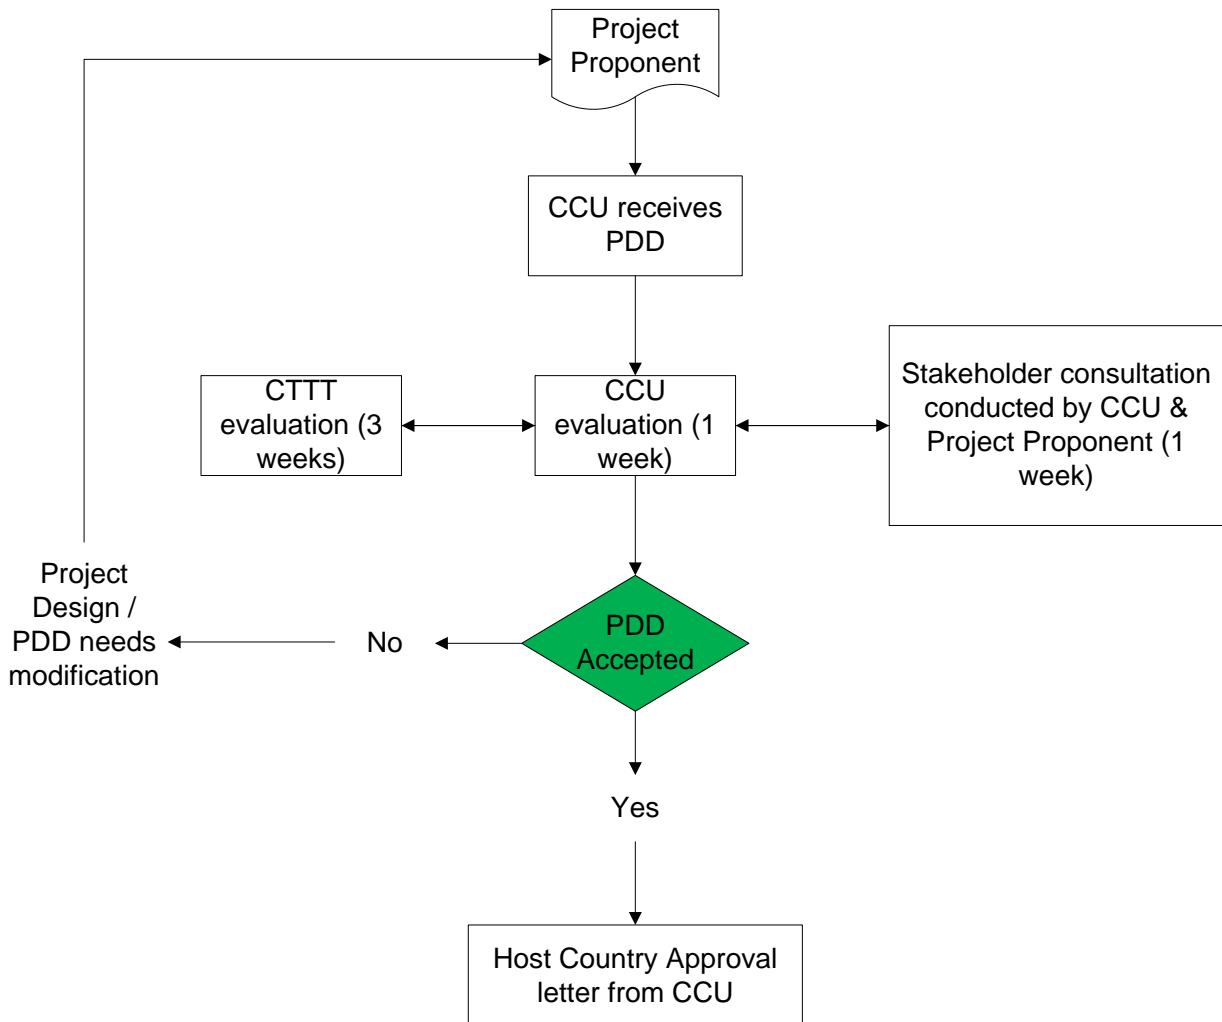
Project Proponent

CCU receives PDD

CTTT evaluation (3 weeks)

CCU evaluation (1 week)

Stakeholder consultation conducted by CCU & Project Proponent (1 week)

Project Design / PDD needs modification

No

PDD Accepted

Yes

Host Country Approval letter from CCU